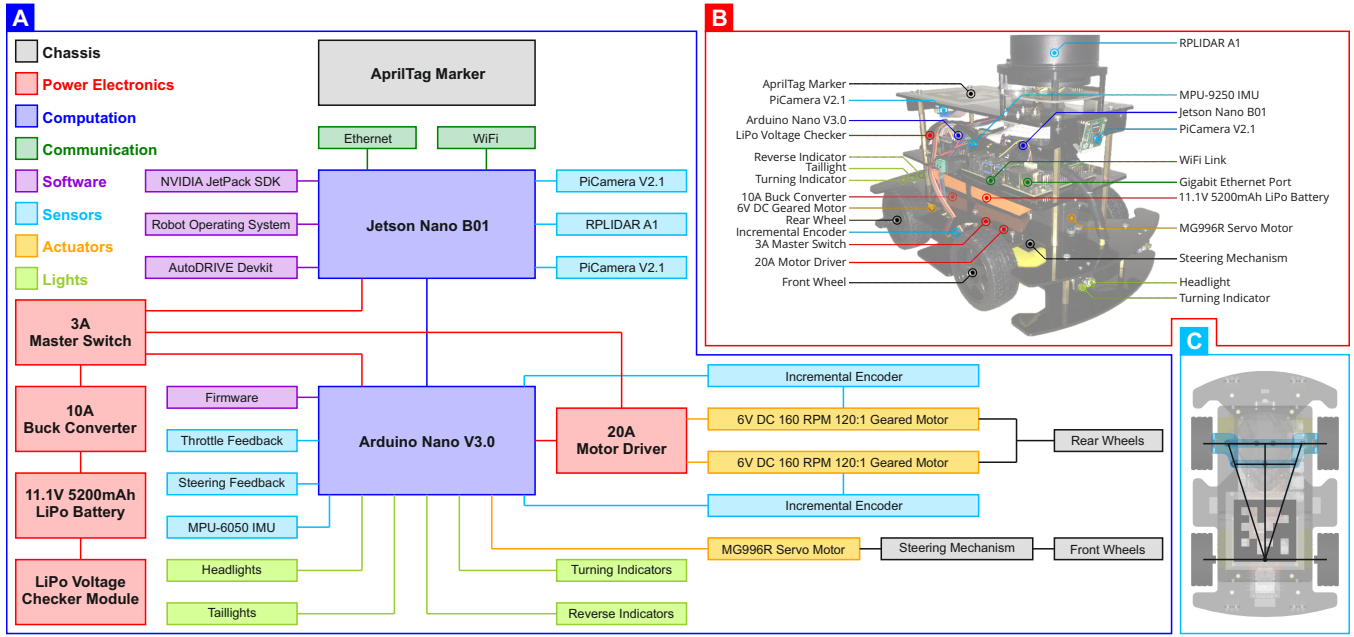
A

Chassis
Power Electronics
Computation
Communication
Software
Sensors
Actuators
Lights

AprilTag Marker

Ethernet
WiFi

NVIDIA JetPack SDK
Robot Operating System
AutoDRIVE Devkit

Jetson Nano B01

PiCamera V2.1
RPLIDAR A1
PiCamera V2.1

3A
Master Switch

10A
Buck Converter

11.1V 5200mAh
LiPo Battery

LiPo Voltage
Checker Module

Firmware
Throttle Feedback
Steering Feedback
MPU-6050 IMU

Arduino Nano V3.0

20A
Motor Driver

Incremental Encoder
6V DC 160 RPM 120:1 Geared Motor
6V DC 160 RPM 120:1 Geared Motor
Incremental Encoder
Rear Wheels

MG996R Servo Motor
Steering Mechanism
Front Wheels

Headlights
Taillights
Turning Indicators
Reverse Indicators

B

RPLIDAR A1
AprilTag Marker
PiCamera V2.1
Arduino Nano V3.0
LiPo Voltage Checker
Reverse Indicator
Taillight
Turning Indicator
10A Buck Converter
6V DC Geared Motor
Rear Wheel
Incremental Encoder
3A Master Switch
20A Motor Driver
Front Wheel
MPU-9250 IMU
Jetson Nano B01
PiCamera V2.1
WiFi Link
Gigabit Ethernet Port
11.1V 5200mAh LiPo Battery
MG996R Servo Motor
Steering Mechanism
Headlight
Turning Indicator

C